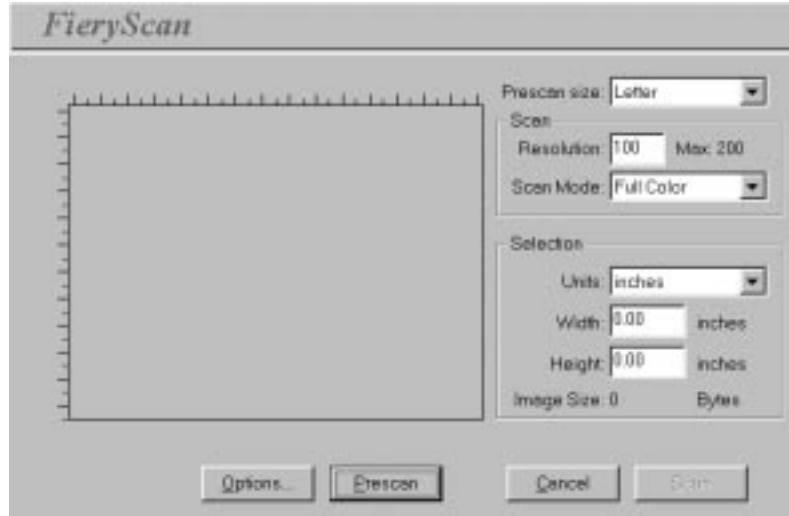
FieryScan

Prescan size: Letter

Scan

Resolution: 100 Max: 200

Scan Mode: Full Color

Selection

Units: inches

Width: 0.00 inches

Height: 0.00 inches

Image Size: 0 Bytes

Options... Prescan Cancel Scan